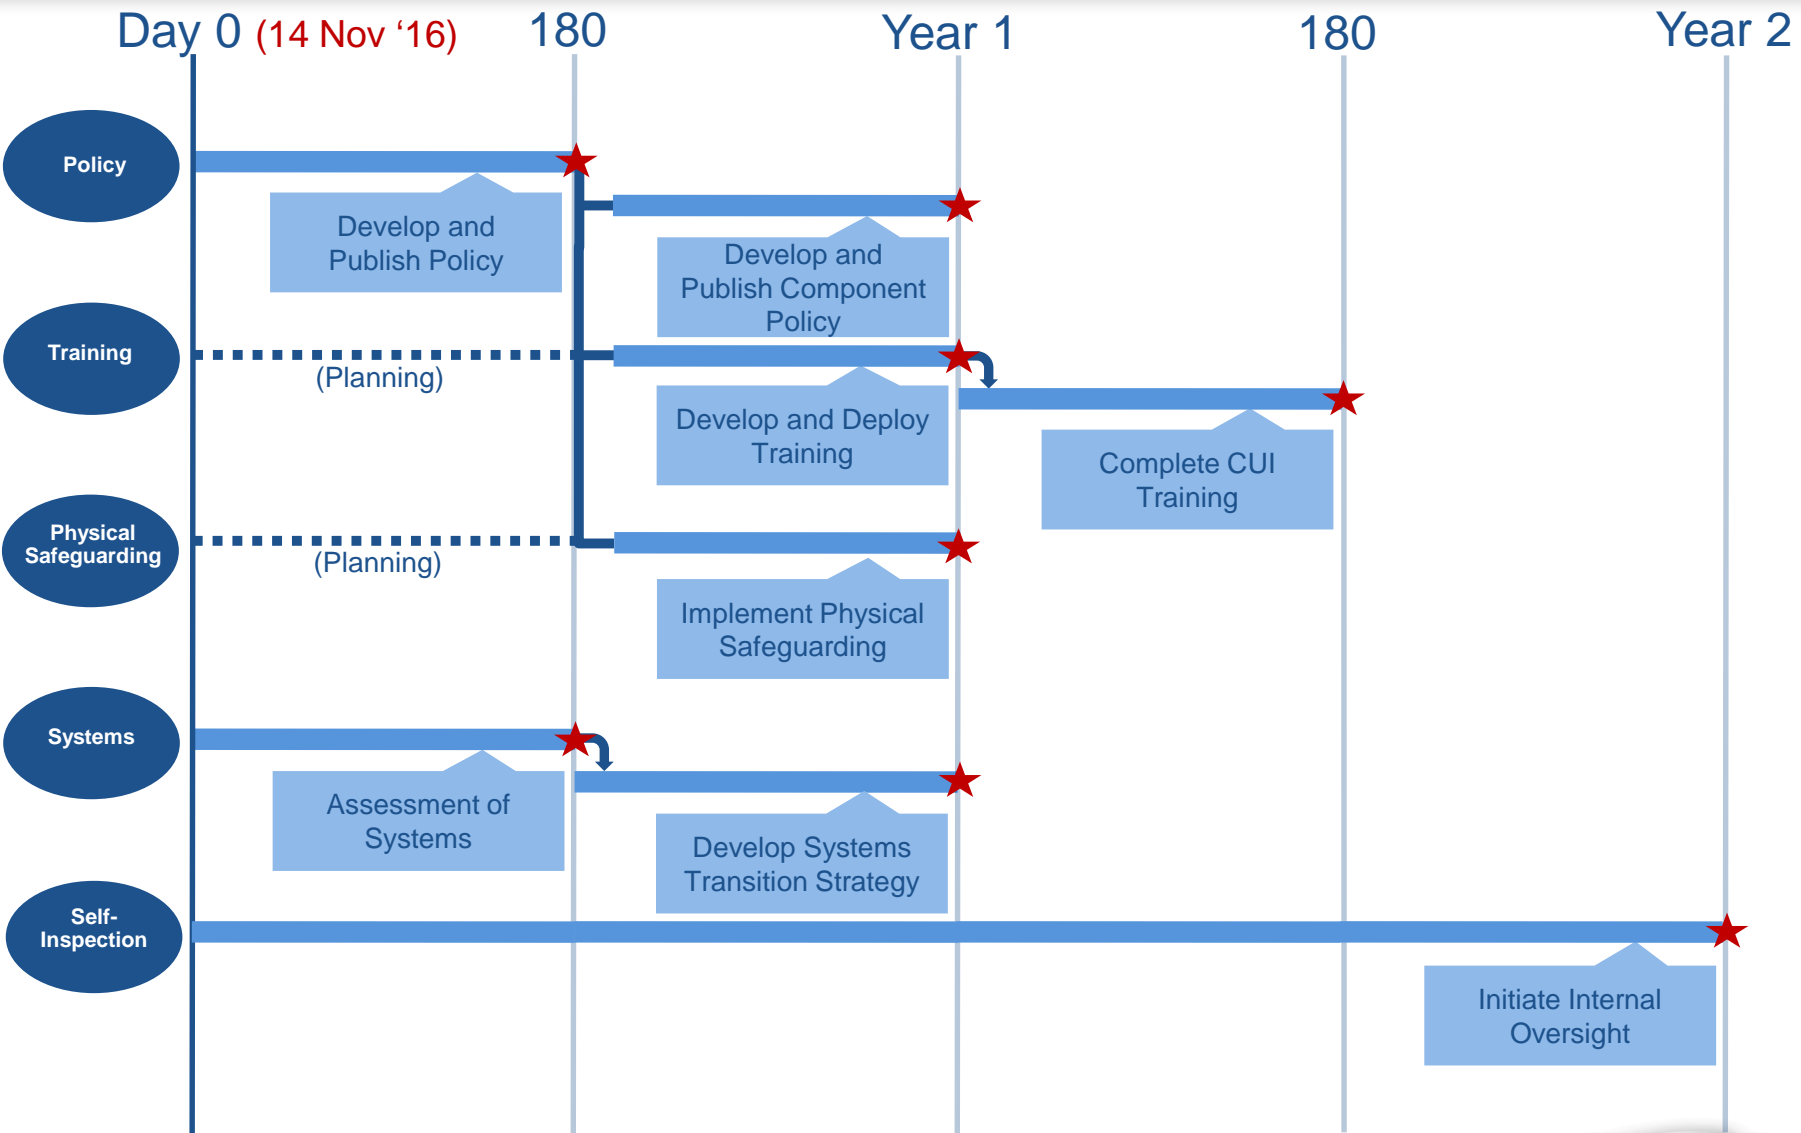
Day 0 (14 Nov ‘16) 180 Year 1 180 Year 2

Policy

Develop and Publish Policy

Develop and Publish Component Policy

Training

(Planning)

Develop and Deploy Training

Complete CUI Training

Physical Safeguarding

(Planning)

Implement Physical Safeguarding

Systems

Assessment of Systems

Develop Systems Transition Strategy

Self-Inspection

Initiate Internal Oversight